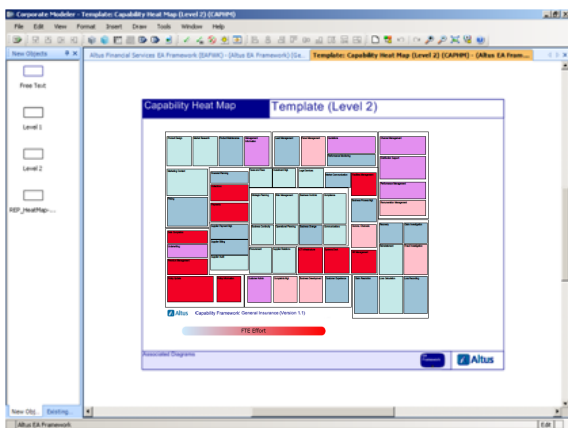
Corporate Modeler - Template: Capability Heat Map (Level 2) (CAPHM)

File Edit View Format Insert Draw Tools Window Help

New Objects

Free Text

Level 1

Level 2

REF_HeatMap-...

Altus Financial Services EA Framework (EAFWK) - [Altus EA Framework] (Ea...

Template: Capability Heat Map (Level 2) (CAPHM) - [Altus EA Fram...

Capability Heat Map

Template (Level 2)

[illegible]

Altus Capability Framework: General Insurance (Version 1.1)

FTE Effort

Associated Diagrams

Altus

New Obj... Existing...

Altus EA Framework

Edit